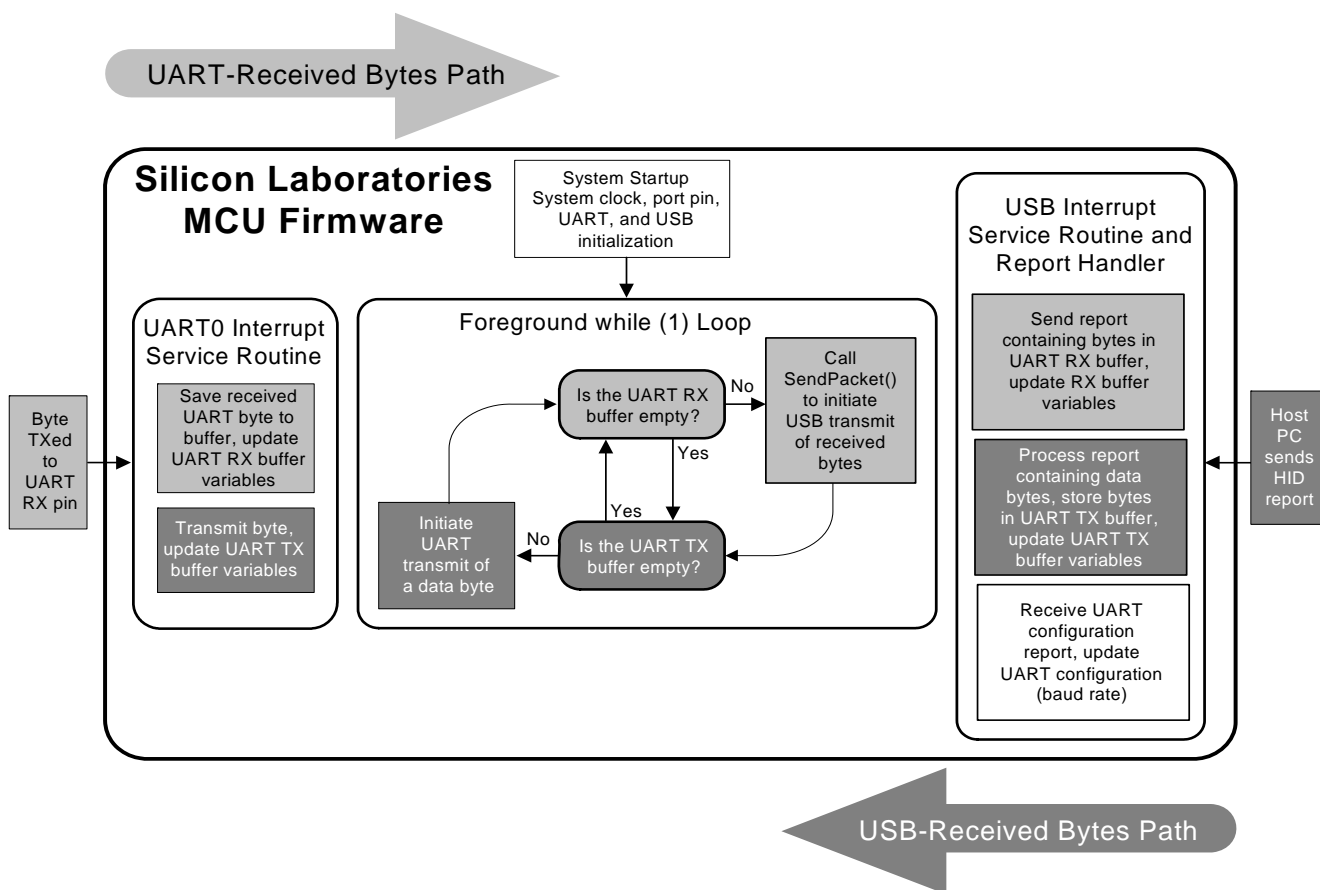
UART-Received Bytes Path

Silicon Laboratories MCU Firmware

System Startup
System clock, port pin, UART, and USB initialization

USB Interrupt Service Routine and Report Handler

Send report containing bytes in UART RX buffer, update RX buffer variables

Process report containing data bytes, store bytes in UART TX buffer, update UART TX buffer variables

Receive UART configuration report, update UART configuration (baud rate)

Host PC sends HID report

Byte TXed to UART RX pin

UART0 Interrupt Service Routine

Save received UART byte to buffer, update UART RX buffer variables

Transmit byte, update UART TX buffer variables

Foreground while (1) Loop

Is the UART RX buffer empty?

No

Call SendPacket() to initiate USB transmit of received bytes

Yes

Yes

Initiate UART transmit of a data byte

No

Is the UART TX buffer empty?

USB-Received Bytes Path